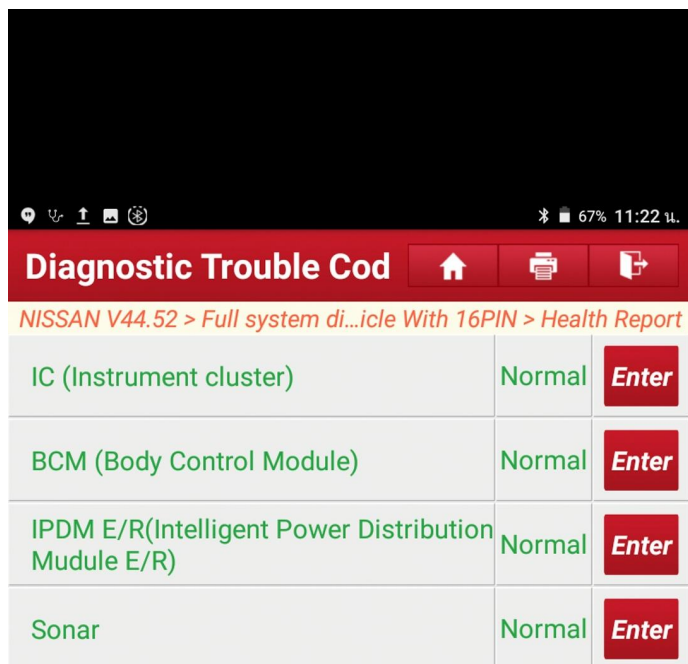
67% 11:22 น.

Diagnostic Trouble Cod

NISSAN V44.52 > Full system di…icle With 16PIN > Health Report

| | | |
|---|---|---|
| IC (Instrument cluster) | Normal | Enter |
| BCM (Body Control Module) | Normal | Enter |
| IPDM E/R(Intelligent Power Distribution Mudule E/R) | Normal | Enter |
| Sonar | Normal | Enter |